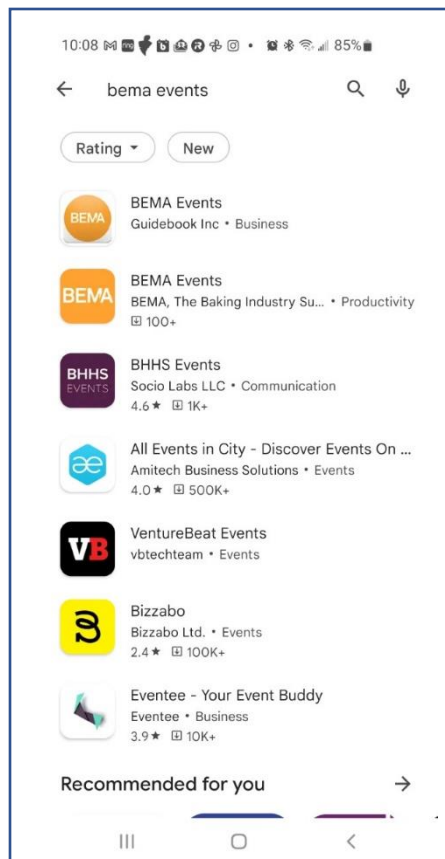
10:08 85%

bema events

Rating New

BEMA
BEMA Events
Guidebook Inc • Business

BEMA
BEMA Events
BEMA, The Baking Industry Su... • Productivity
100+

BHHS EVENTS
BHHS Events
Socio Labs LLC • Communication
4.6★ 1K+

All Events in City - Discover Events On ...
Amitech Business Solutions • Events
4.0★ 500K+

VB
VentureBeat Events
vbtechteam • Events

Bizzabo
Bizzabo Ltd. • Events
2.4★ 100K+

Eventee - Your Event Buddy
Eventee • Business
3.9★ 10K+

Recommended for you